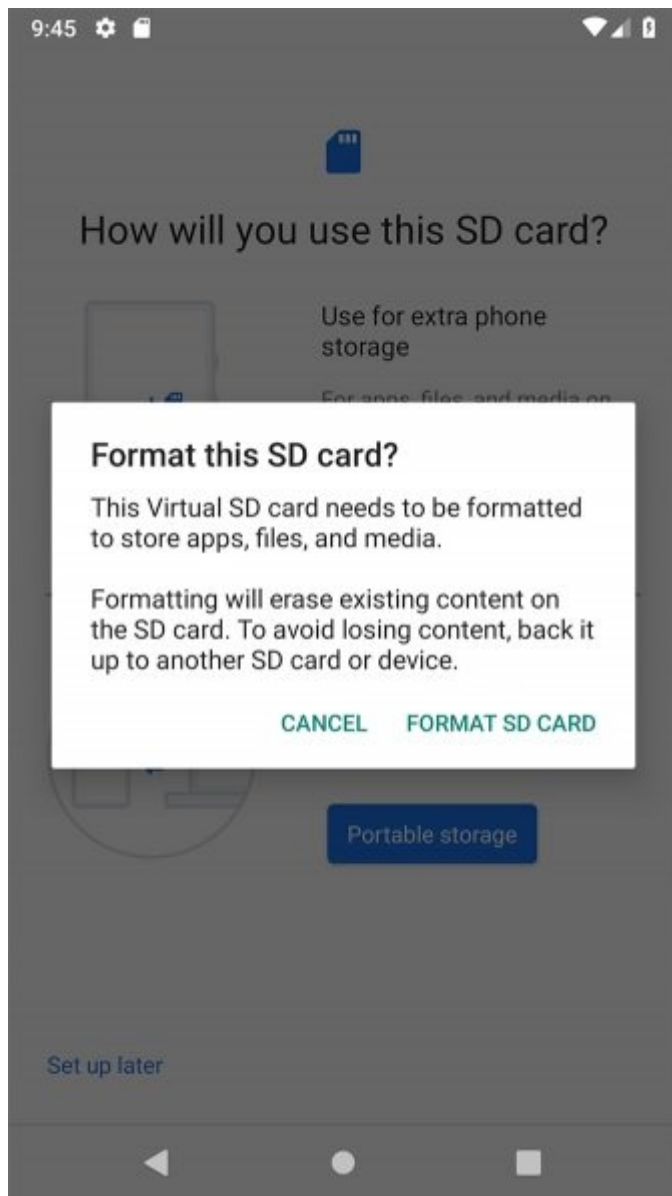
9:45

How will you use this SD card?

Use for extra phone storage

For apps, files, and media on

Format this SD card?

This Virtual SD card needs to be formatted to store apps, files, and media.

Formatting will erase existing content on the SD card. To avoid losing content, back it up to another SD card or device.

CANCEL FORMAT SD CARD

Portable storage

Set up later